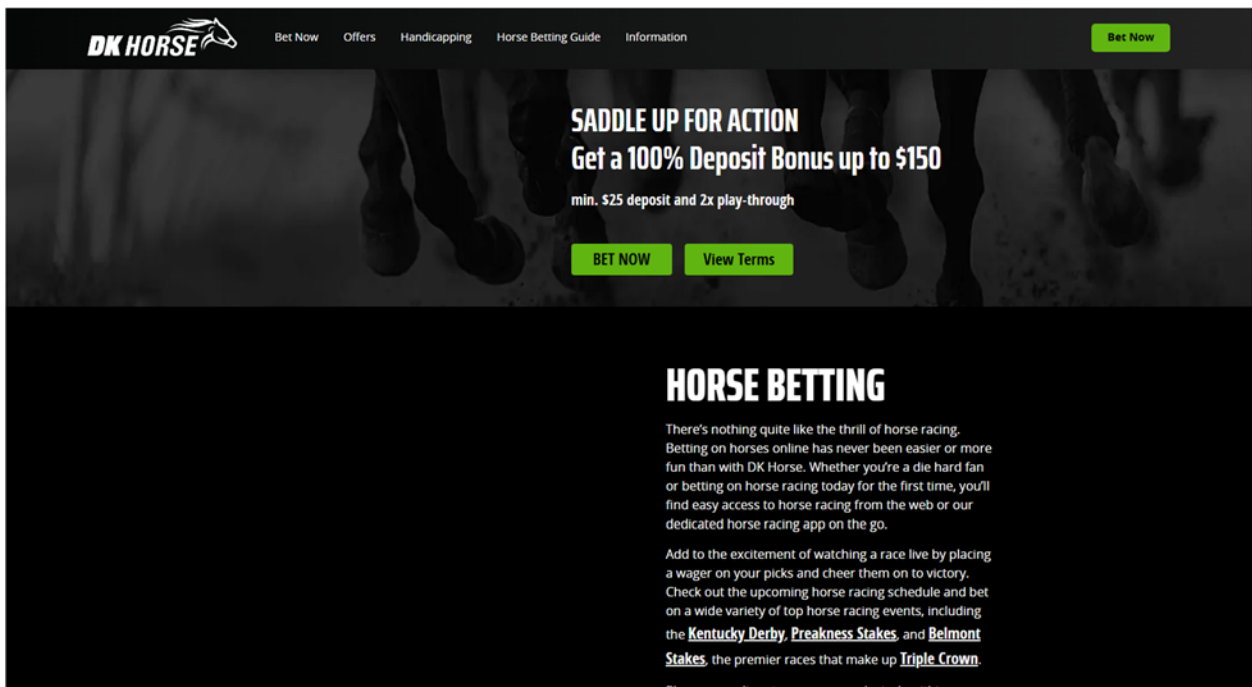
DK HORSE

Bet Now Offers Handicapping Horse Betting Guide Information

Bet Now

SADDLE UP FOR ACTION
Get a 100% Deposit Bonus up to $150

min. $25 deposit and 2x play-through

BET NOW View Terms

HORSE BETTING

There's nothing quite like the thrill of horse racing. Betting on horses online has never been easier or more fun than with DK Horse. Whether you're a die hard fan or betting on horse racing today for the first time, you'll find easy access to horse racing from the web or our dedicated horse racing app on the go.

Add to the excitement of watching a race live by placing a wager on your picks and cheer them on to victory. Check out the upcoming horse racing schedule and bet on a wide variety of top horse racing events, including the Kentucky Derby, Preakness Stakes, and Belmont Stakes, the premier races that make up Triple Crown.

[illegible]